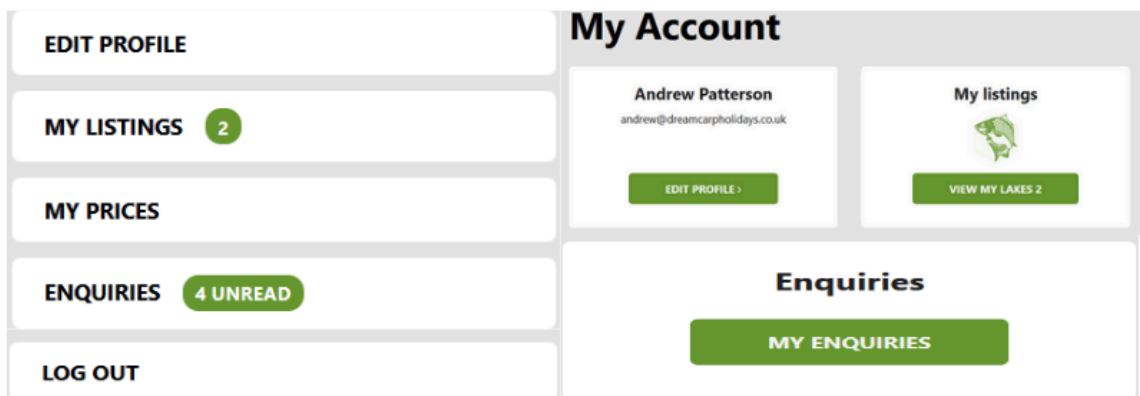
EDIT PROFILE

MY LISTINGS 2

MY PRICES

ENQUIRIES 4 UNREAD

LOG OUT

My Account

Andrew Patterson

andrew@dreamcarpholidays.co.uk

EDIT PROFILE ›

My listings

VIEW MY LAKES 2

Enquiries

MY ENQUIRIES